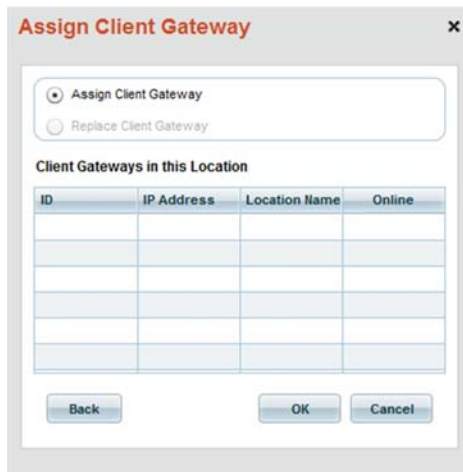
Assign Client Gateway

×

Assign Client Gateway

Replace Client Gateway

Client Gateways in this Location

| ID | IP Address | Location Name | Online |
|---|---|---|---|
| | | | |
| | | | |
| | | | |
| | | | |
| | | | |
| | | | |

Back

OK

Cancel